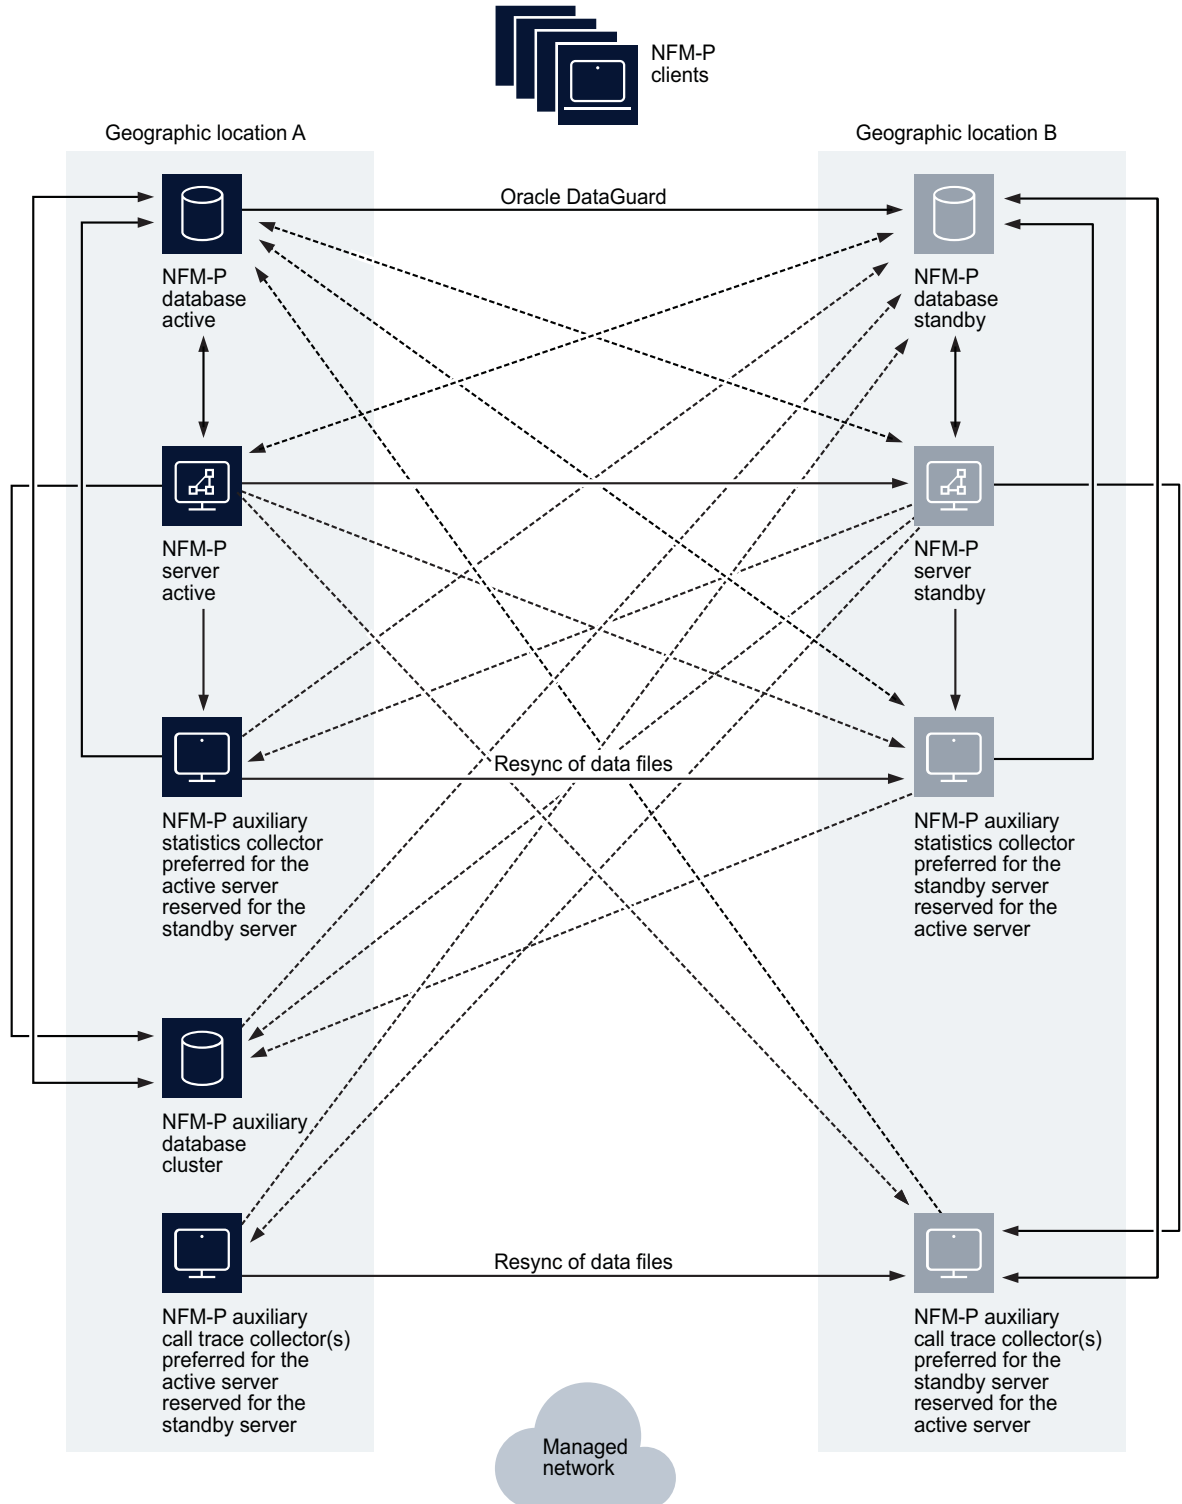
NFM-P clients

Geographic location A

Geographic location B

Oracle DataGuard

NFM-P database active

NFM-P database standby

NFM-P server active

NFM-P server standby

Resync of data files

NFM-P auxiliary statistics collector preferred for the active server reserved for the standby server

NFM-P auxiliary statistics collector preferred for the standby server reserved for the active server

NFM-P auxiliary database cluster

Resync of data files

NFM-P auxiliary call trace collector(s) preferred for the active server reserved for the standby server

NFM-P auxiliary call trace collector(s) preferred for the standby server reserved for the active server

Managed network